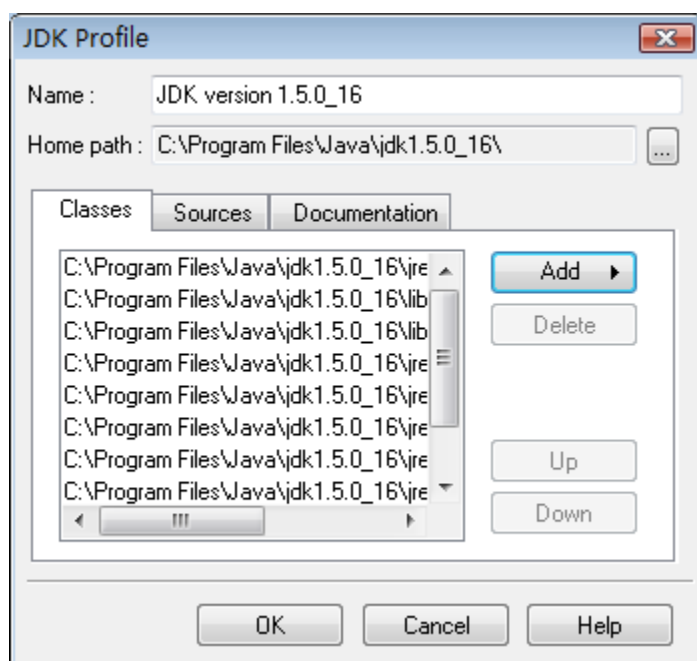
JDK Profile

Name : JDK version 1.5.0_16

Home path : C:\Program Files\Java\jdk1.5.0_16\ ...

Classes Sources Documentation

C:\Program Files\Java\jdk1.5.0_16\jre
C:\Program Files\Java\jdk1.5.0_16\lib
C:\Program Files\Java\jdk1.5.0_16\lib
C:\Program Files\Java\jdk1.5.0_16\jre
C:\Program Files\Java\jdk1.5.0_16\jre
C:\Program Files\Java\jdk1.5.0_16\jre
C:\Program Files\Java\jdk1.5.0_16\jre
C:\Program Files\Java\jdk1.5.0_16\jre

Add
Delete
Up
Down

OK Cancel Help